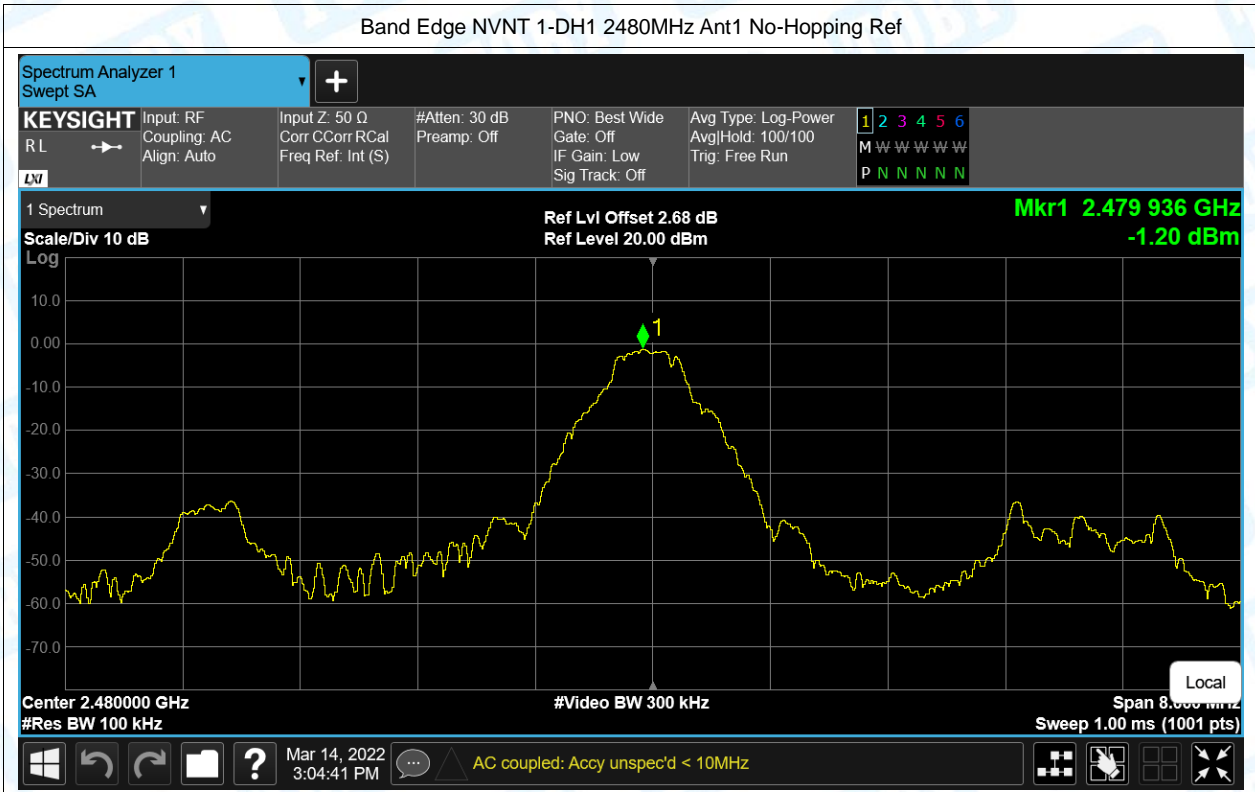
Band Edge NVNT 1-DH1 2480MHz Ant1 No-Hopping Ref

Spectrum Analyzer 1
Swept SA

KEYSIGHT
RL
LXI

Input: RF
Coupling: AC
Align: Auto

Input Z: 50 Ω
Corr CCorr RCal
Freq Ref: Int (S)

#Atten: 30 dB
Preamp: Off

PNO: Best Wide
Gate: Off
IF Gain: Low
Sig Track: Off

Avg Type: Log-Power
Avg|Hold: 100/100
Trig: Free Run

1 2 3 4 5 6
M W W W W W
P N N N N N

1 Spectrum
Scale/Div 10 dB
Log

Ref Lvl Offset 2.68 dB
Ref Level 20.00 dBm

Mkr1 2.479 936 GHz
-1.20 dBm

10.0
0.00
-10.0
-20.0
-30.0
-40.0
-50.0
-60.0
-70.0

1

Local

Center 2.480000 GHz
#Res BW 100 kHz
#Video BW 300 kHz
Span 8.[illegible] MHz
Sweep 1.00 ms (1001 pts)

Mar 14, 2022
3:04:41 PM
AC coupled: Accy unspec'd < 10MHz